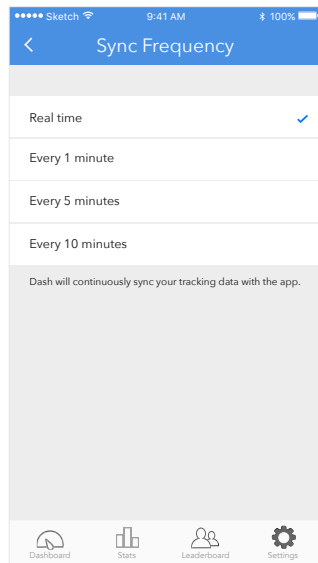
●●●●● Sketch 9:41 AM 100%

<

Sync Frequency

Real time ✓

Every 1 minute

Every 5 minutes

Every 10 minutes

Dash will continuously sync your tracking data with the app.

Dashboard Stats Leaderboard Settings